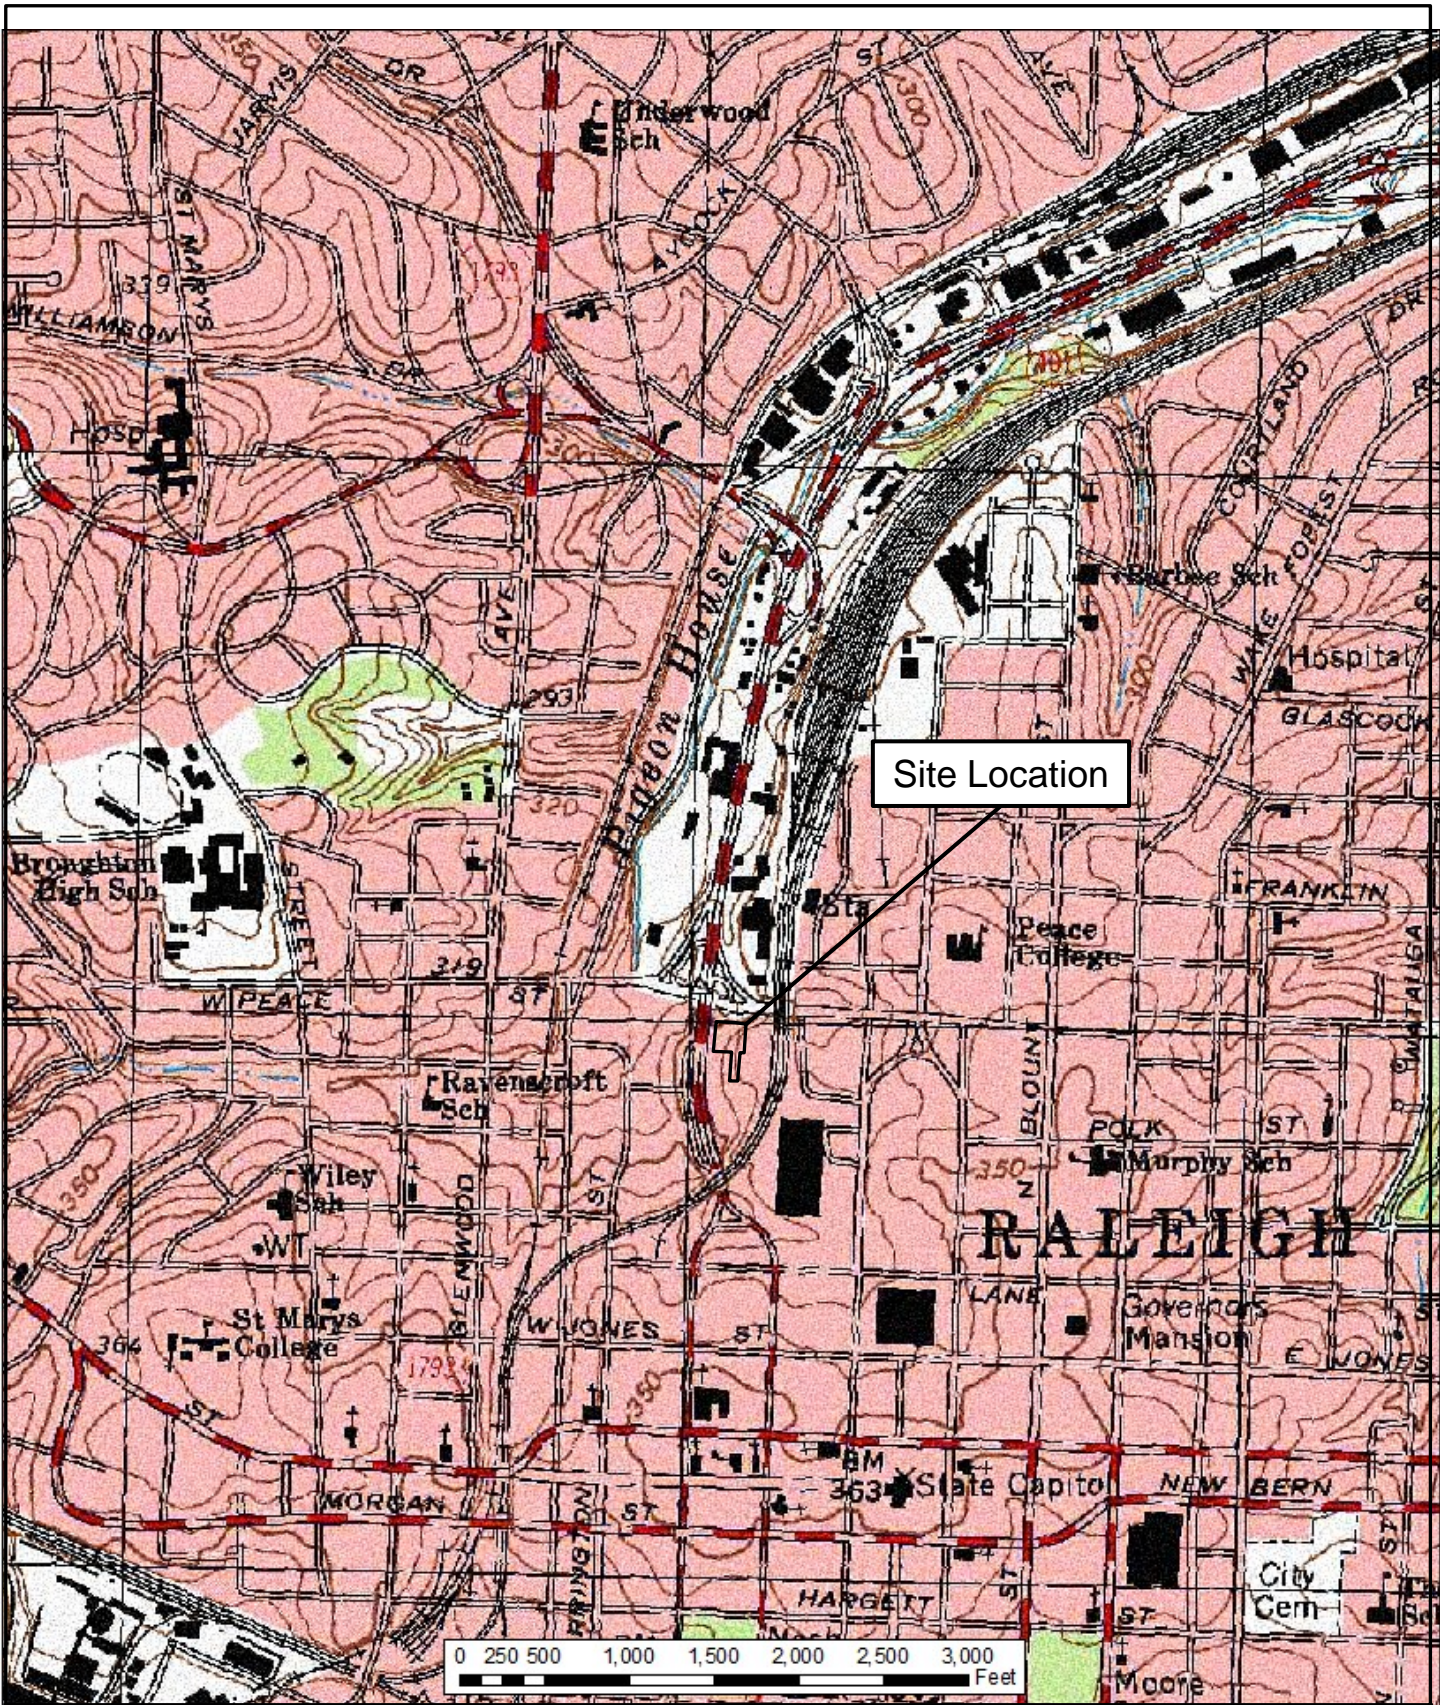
JARVIS
DR
ST
AVE
300
Underwood Sch
ST MARYS
339
WILLIAMSON
DR
AYCOCK
Hosp
300
DR
401
Pigeon House
Barbee Sch
COUNTLAND
WAKE FOREST
Hospital
GLASCOCK
293
AVE
320
Site Location
Broughton High Sch
STREET
Sta
FRANKLIN
Peace College
319
W PEACE
ST
Ravenscroft Sch
BLOUNT
POLK
ST
Murphy Sch
350
Wiley Sch
WT
GLENWOOD
ST
RALEIGH
St Marys College
364
LANE
Governors Mansion
W JONES
ST
E JONES
350
ST
BM
363
State Capitol
MORGAN
ST
NEW BERN
HARRINGTON
ST
City Cem
HARGETT
ST
ST
ST
Moore
0 250 500 1,000 1,500 2,000 2,500 3,000 Feet